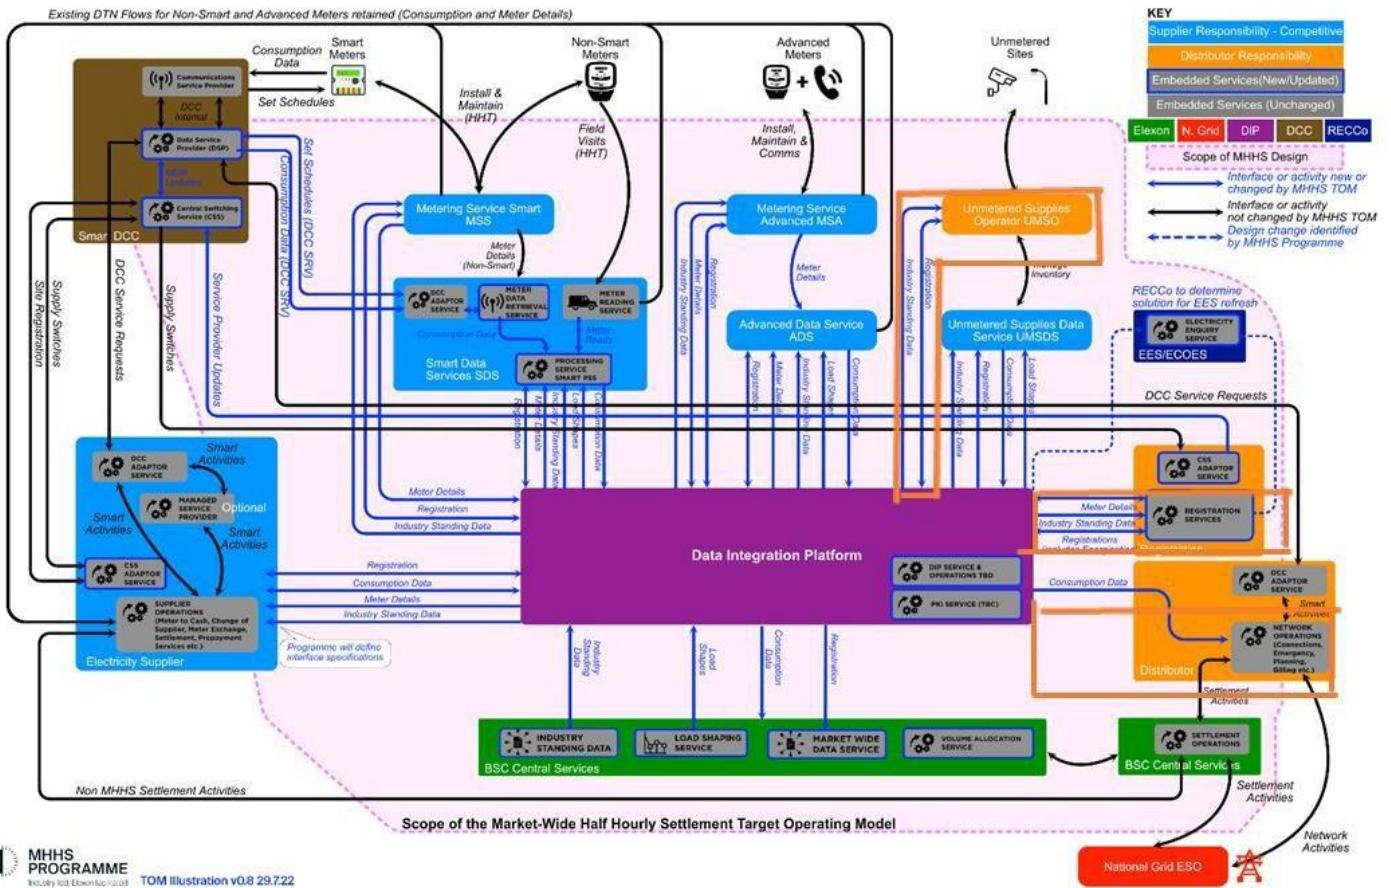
Existing DTN Flows for Non-Smart and Advanced Meters retained (Consumption and Meter Details)

KEY
Supplier Responsibility - Competitive
Distributor Responsibility
Embedded Services(New/Updated)
Embedded Services (Unchanged)
Elexon
N. Grid
DIP
DCC
RECCo
Scope of MHHS Design
Interface or activity new or changed by MHHS TOM
Interface or activity not changed by MHHS TOM
Design change identified by MHHS Programme

Smart Meters
Consumption Data
Set Schedules
Non-Smart Meters
Advanced Meters
Unmetered Sites
Install & Maintain (HHT)
Field Visits (HHT)
Install, Maintain & Comms

Communications Service Provider
DCC Internal
Data Service Provider (DSP)
Central Switching Service (CSS)
Smart DCC

Set Schedules (DCC SRV)
Consumption Data (DCC SRV)

Metering Service Smart MSS
Meter Details (Non-Smart)
Metering Service Advanced MSA
Unmetered Supplies Operator UMSO
Manage Inventory

DCC ADAPTOR SERVICE
METER DATA RETRIEVAL SERVICE
METER READING SERVICE
Consumption Data
Meter Reads
PROCESSING SERVICE SMART PSS
Smart Data Services SDS

Advanced Data Service ADS
Meter Details
Unmetered Supplies Data Service UMSDS

RECCo to determine solution for EES refresh
ELECTRICITY ENQUIRY SERVICE
EES/ECOES
DCC Service Requests

Supply Switches
Site Registration
DCC Service Requests
Supply Switches
Service Provider Updates

Registration
Meter Details
Industry Standing Data
Load Shapes
Consumption Data

DCC ADAPTOR SERVICE
Smart Activities
MANAGED SERVICE PROVIDER
Optional
Smart Activities
Smart Activities
CSS ADAPTOR SERVICE
SUPPLIER OPERATIONS (Meter to Cash, Change of Supplier, Meter Exchange, Settlement, Prepayment Services etc.)
Electricity Supplier
Programme will define interface specifications

Meter Details
Registration
Industry Standing Data
Registration
Consumption Data
Meter Details
Industry Standing Data

Data Integration Platform
DIP SERVICE & OPERATIONS TBD
PKI SERVICE (TBC)

CSS ADAPTOR SERVICE
REGISTRATION SERVICES
Meter Details
Industry Standing Data
Registrations
Consumption Data
DCC ADAPTOR SERVICE
Smart Activities
NETWORK OPERATIONS (Connections, Emergency, Planning, Billing etc.)
Distributor

Industry Standing Data
Load Shapes
Consumption Data
Registration

INDUSTRY STANDING DATA
LOAD SHAPING SERVICE
MARKET WIDE DATA SERVICE
VOLUME ALLOCATION SERVICE
BSC Central Services
Settlement Activities
SETTLEMENT OPERATIONS
BSC Central Services
Settlement Activities
Network Activities
National Grid ESO

Non MHHS Settlement Activities
Scope of the Market-Wide Half Hourly Settlement Target Operating Model

MHHS PROGRAMME
Industry led, Elexon facilitated
TOM Illustration v0.8 29.7.22